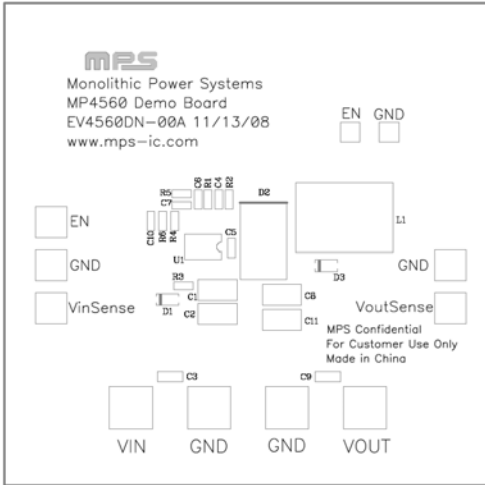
mps
Monolithic Power Systems
MP4560 Demo Board
EV4560DN-00A 11/13/08
www.mps-ic.com

EN GND

R5 C6 R1 C4 R2
C7
D2
L1
EN
C10 R6 R4
C5
U1
GND
GND
R3
D3
C1
C8
VinSense
VoutSense
D1
C2
C11
MPS Confidential
For Customer Use Only
Made in China
C3
C9
VIN GND GND VOUT